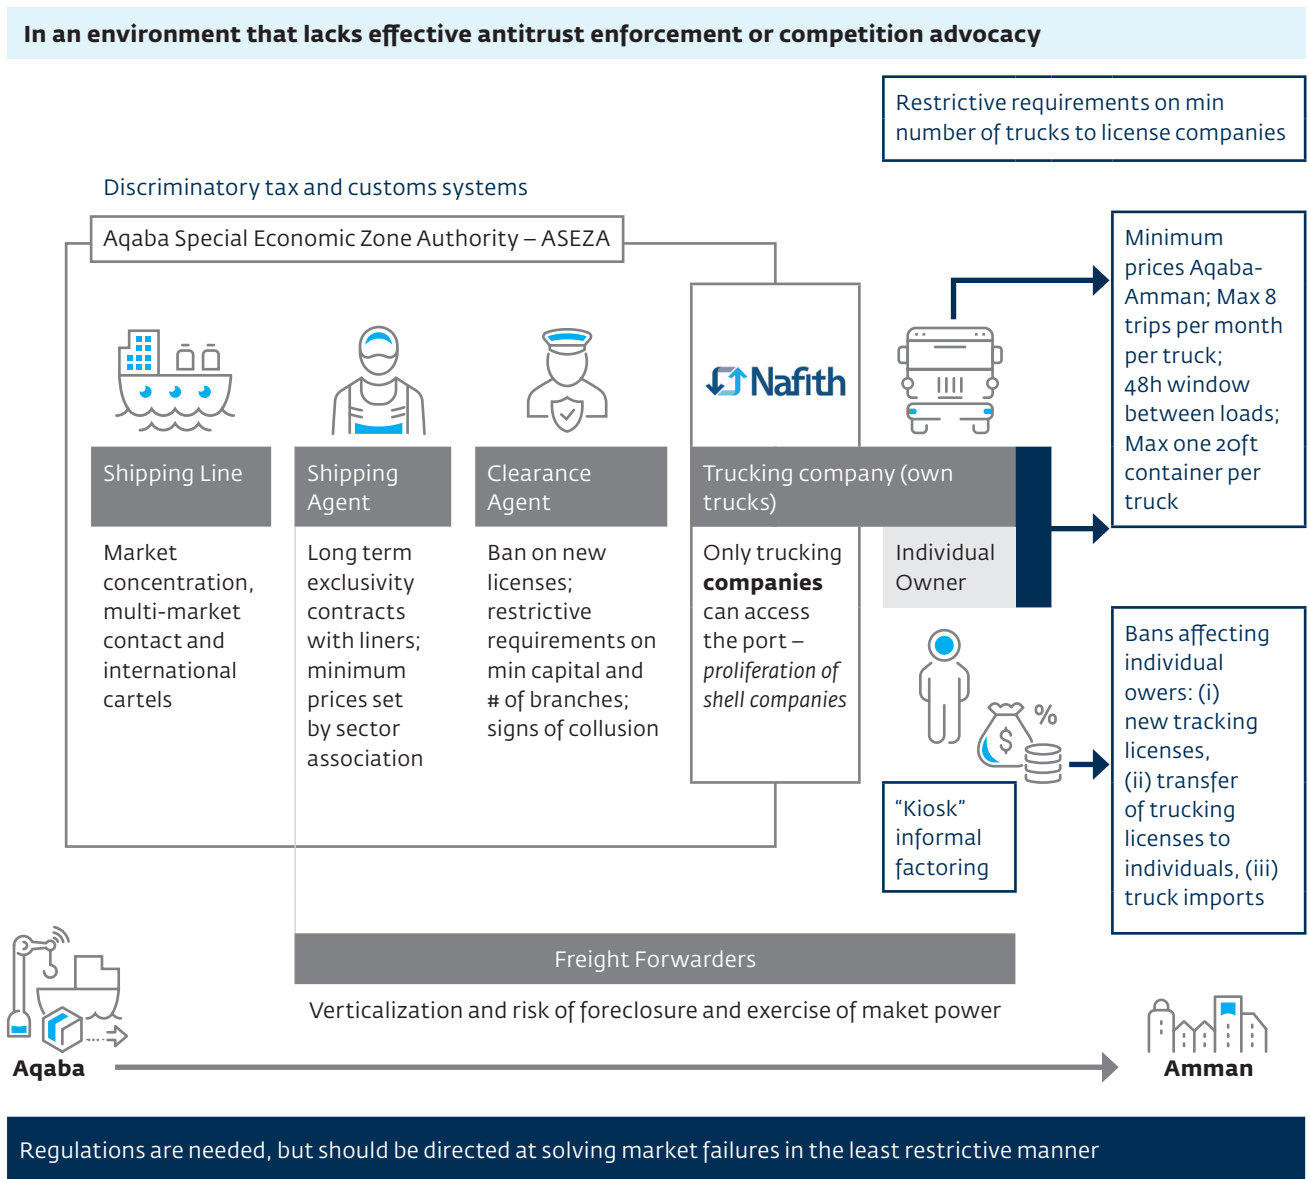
In an environment that lacks effective antitrust enforcement or competition advocacy

Restrictive requirements on min number of trucks to license companies

Discriminatory tax and customs systems

Aqaba Special Economic Zone Authority – ASEZA

Nafith

Minimum prices Aqaba-Amman; Max 8 trips per month per truck; 48h window between loads; Max one 20ft container per truck

Shipping Line

Market concentration, multi-market contact and international cartels

Shipping Agent

Long term exclusivity contracts with liners; minimum prices set by sector association

Clearance Agent

Ban on new licenses; restrictive requirements on min capital and # of branches; signs of collusion

Trucking company (own trucks)

Only trucking **companies** can access the port – *proliferation of shell companies*

Individual Owner

Bans affecting individual owers: (i) new tracking licenses, (ii) transfer of trucking licenses to individuals, (iii) truck imports

%

$

“Kiosk” informal factoring

Freight Forwarders

Verticalization and risk of foreclosure and exercise of maket power

Aqaba

Amman

Regulations are needed, but should be directed at solving market failures in the least restrictive manner